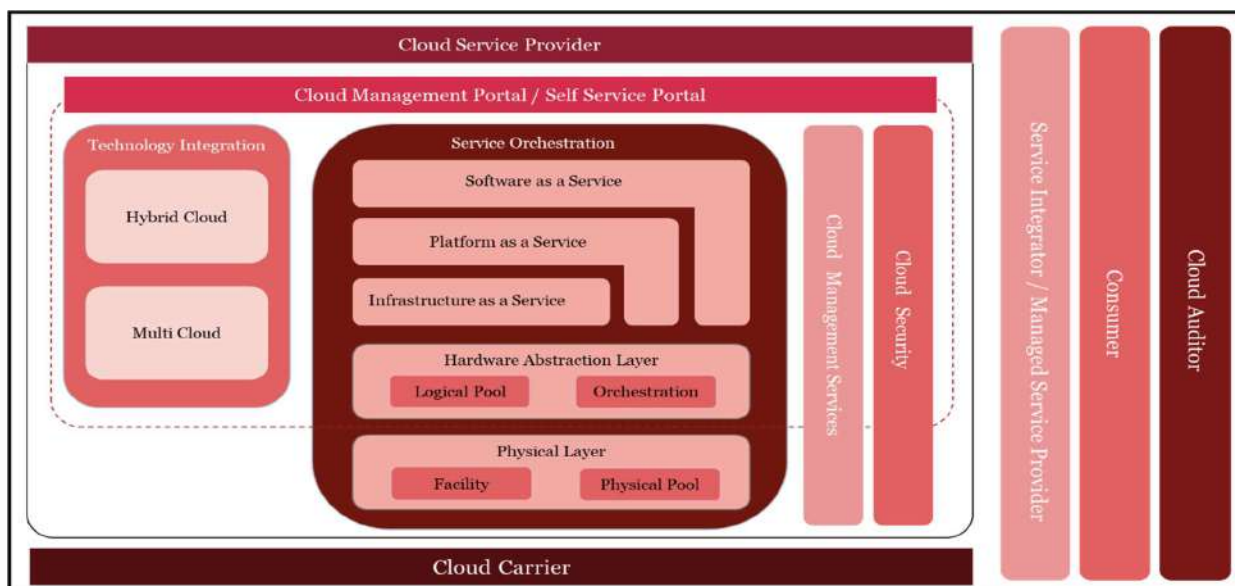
Cloud Service Provider

Cloud Management Portal / Self Service Portal

Technology Integration

Hybrid Cloud

Multi Cloud

Service Orchestration

Software as a Service

Platform as a Service

Infrastructure as a Service

Hardware Abstraction Layer

Logical Pool

Orchestration

Physical Layer

Facility

Physical Pool

Cloud Management Services

Cloud Security

Service Integrator / Managed Service Provider

Consumer

Cloud Auditor

Cloud Carrier